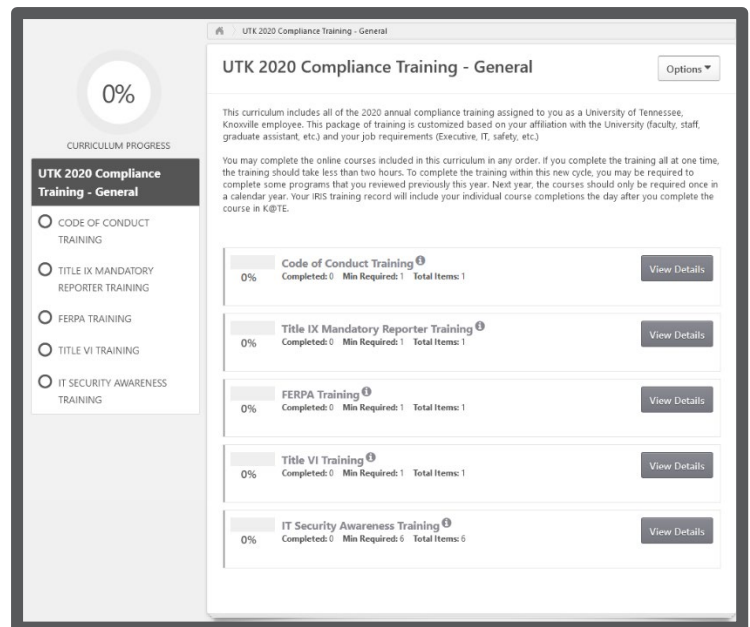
0%

CURRICULUM PROGRESS

UTK 2020 Compliance Training - General

CODE OF CONDUCT TRAINING

TITLE IX MANDATORY REPORTER TRAINING

FERPA TRAINING

TITLE VI TRAINING

IT SECURITY AWARENESS TRAINING

UTK 2020 Compliance Training - General

UTK 2020 Compliance Training - General

Options

This curriculum includes all of the 2020 annual compliance training assigned to you as a University of Tennessee, Knoxville employee. This package of training is customized based on your affiliation with the University (faculty, staff, graduate assistant, etc.) and your job requirements (Executive, IT, safety, etc.)

You may complete the online courses included in this curriculum in any order. If you complete the training all at one time, the training should take less than two hours. To complete the training within this new cycle, you may be required to complete some programs that you reviewed previously this year. Next year, the courses should only be required once in a calendar year. Your IRIS training record will include your individual course completions the day after you complete the course in K@TE.

0% Code of Conduct Training
Completed: 0 Min Required: 1 Total Items: 1
View Details

0% Title IX Mandatory Reporter Training
Completed: 0 Min Required: 1 Total Items: 1
View Details

0% FERPA Training
Completed: 0 Min Required: 1 Total Items: 1
View Details

0% Title VI Training
Completed: 0 Min Required: 1 Total Items: 1
View Details

0% IT Security Awareness Training
Completed: 0 Min Required: 6 Total Items: 6
View Details